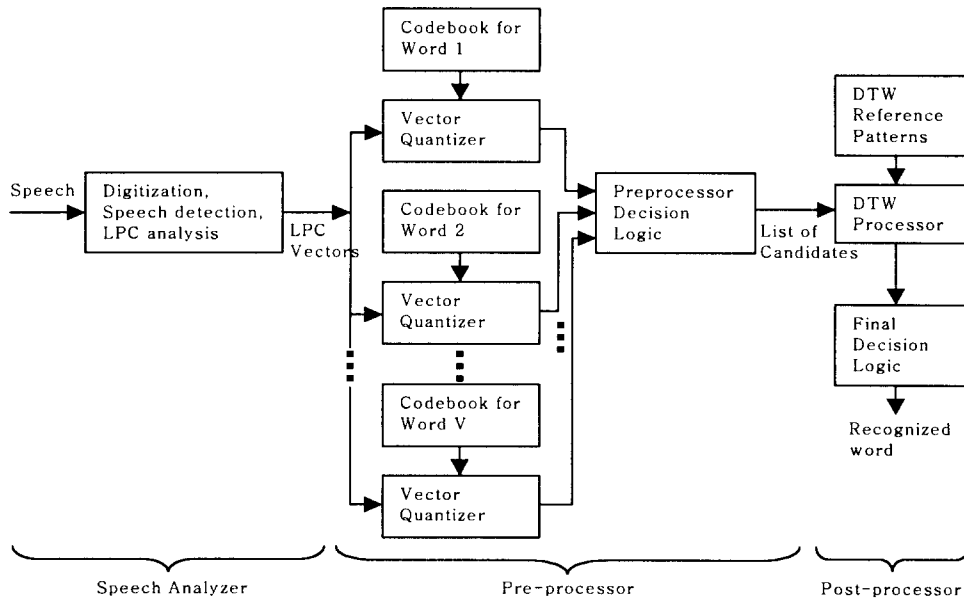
Codebook for Word 1

Vector Quantizer

DTW Reference Patterns

Speech

Digitization, Speech detection, LPC analysis

LPC Vectors

Codebook for Word 2

Preprocessor Decision Logic

List of Candidates

DTW Processor

Vector Quantizer

Final Decision Logic

Codebook for Word V

Recognized word

Vector Quantizer

Speech Analyzer

Pre-processor

Post-processor